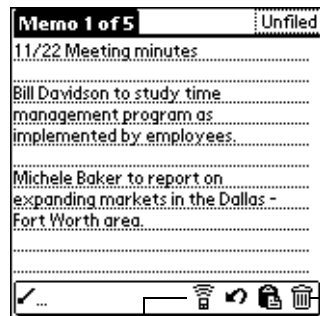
Memo 1 of 5 Unfiled

11/22 Meeting minutes

Bill Davidson to study time management program as implemented by employees.

Michele Baker to report on expanding markets in the Dallas - Fort Worth area.

✓...